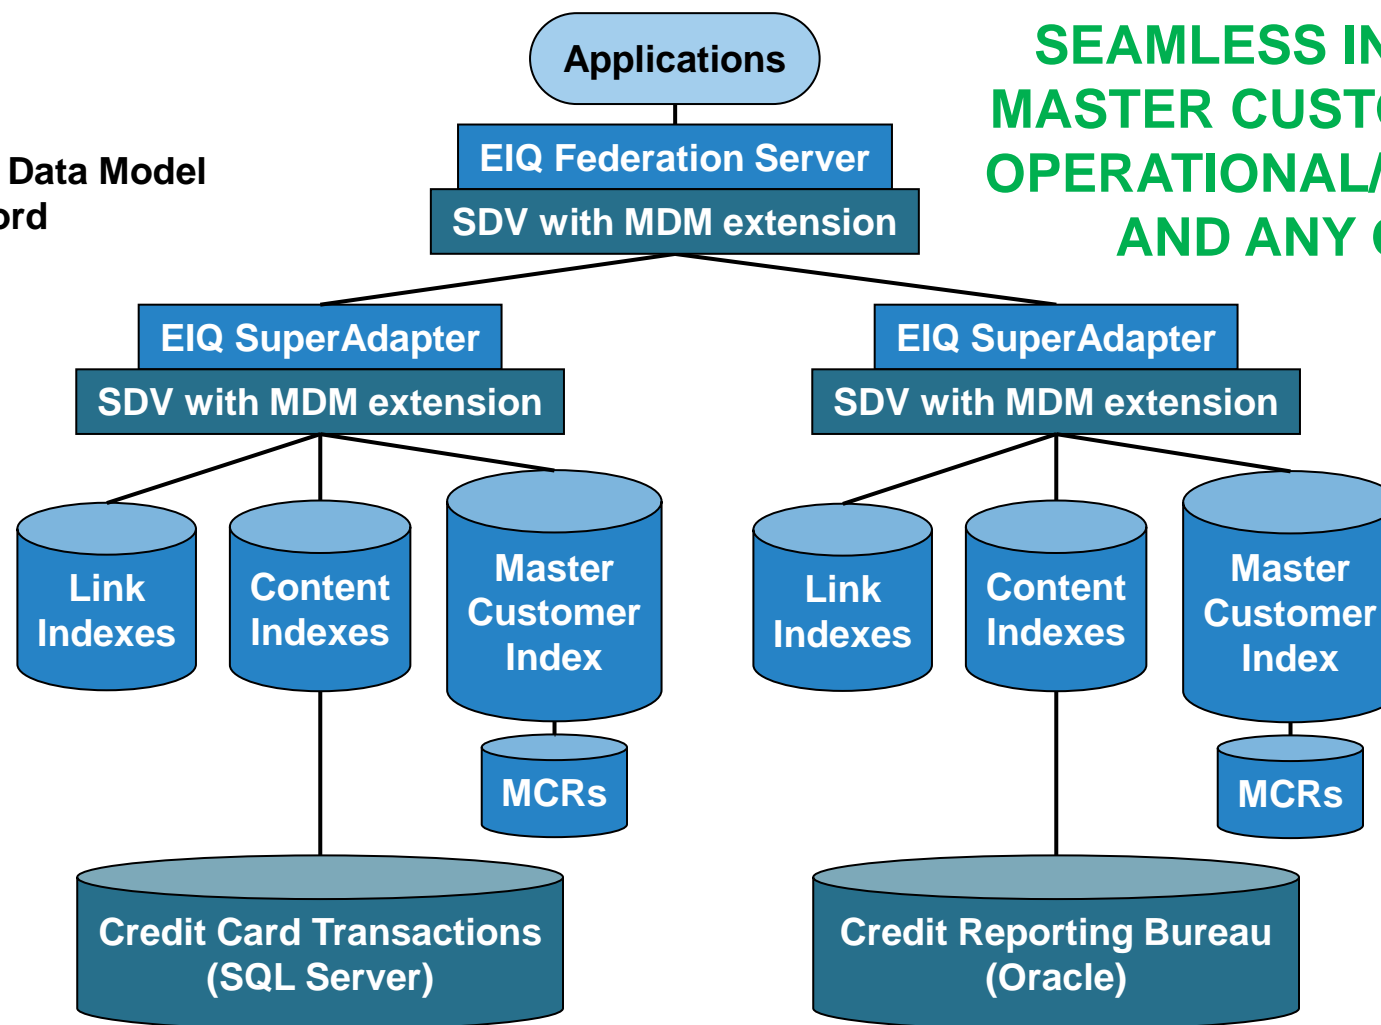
Data Model
ord

Applications

EIQ Federation Server

SDV with MDM extension

SEAMLESS IN
MASTER CUST
OPERATIONAL/
AND ANY

EIQ SuperAdapter

SDV with MDM extension

EIQ SuperAdapter

SDV with MDM extension

Link Indexes

Content Indexes

Master Customer Index

MCRs

Link Indexes

Content Indexes

Master Customer Index

MCRs

Credit Card Transactions (SQL Server)

Credit Reporting Bureau (Oracle)